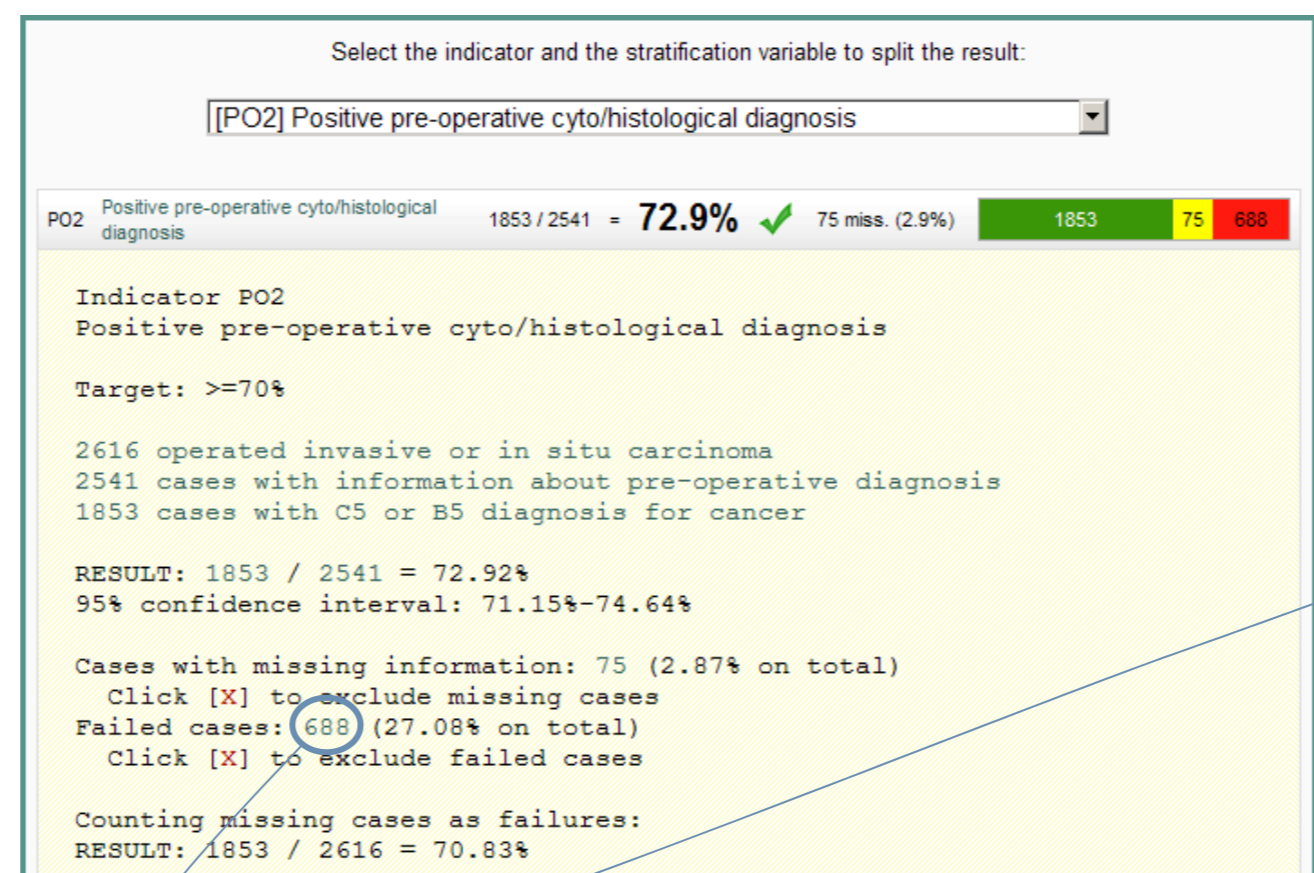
Select the indicator and the stratification variable to split the result:

[PO2] Positive pre-operative cyto/histological diagnosis

PO2 Positive pre-operative cyto/histological diagnosis 1853 / 2541 = 72.9% 75 miss. (2.9%) 1853 75 688

Indicator PO2
Positive pre-operative cyto/histological diagnosis

Target: >=70%

2616 operated invasive or in situ carcinoma
2541 cases with information about pre-operative diagnosis
1853 cases with C5 or B5 diagnosis for cancer

RESULT: 1853 / 2541 = 72.92%
95% confidence interval: 71.15%-74.64%

Cases with missing information: 75 (2.87% on total)
Click [X] to exclude missing cases
Failed cases: 688 (27.08% on total)
Click [X] to exclude failed cases

Counting missing cases as failures:
RESULT: 1853 / 2616 = 70.83%